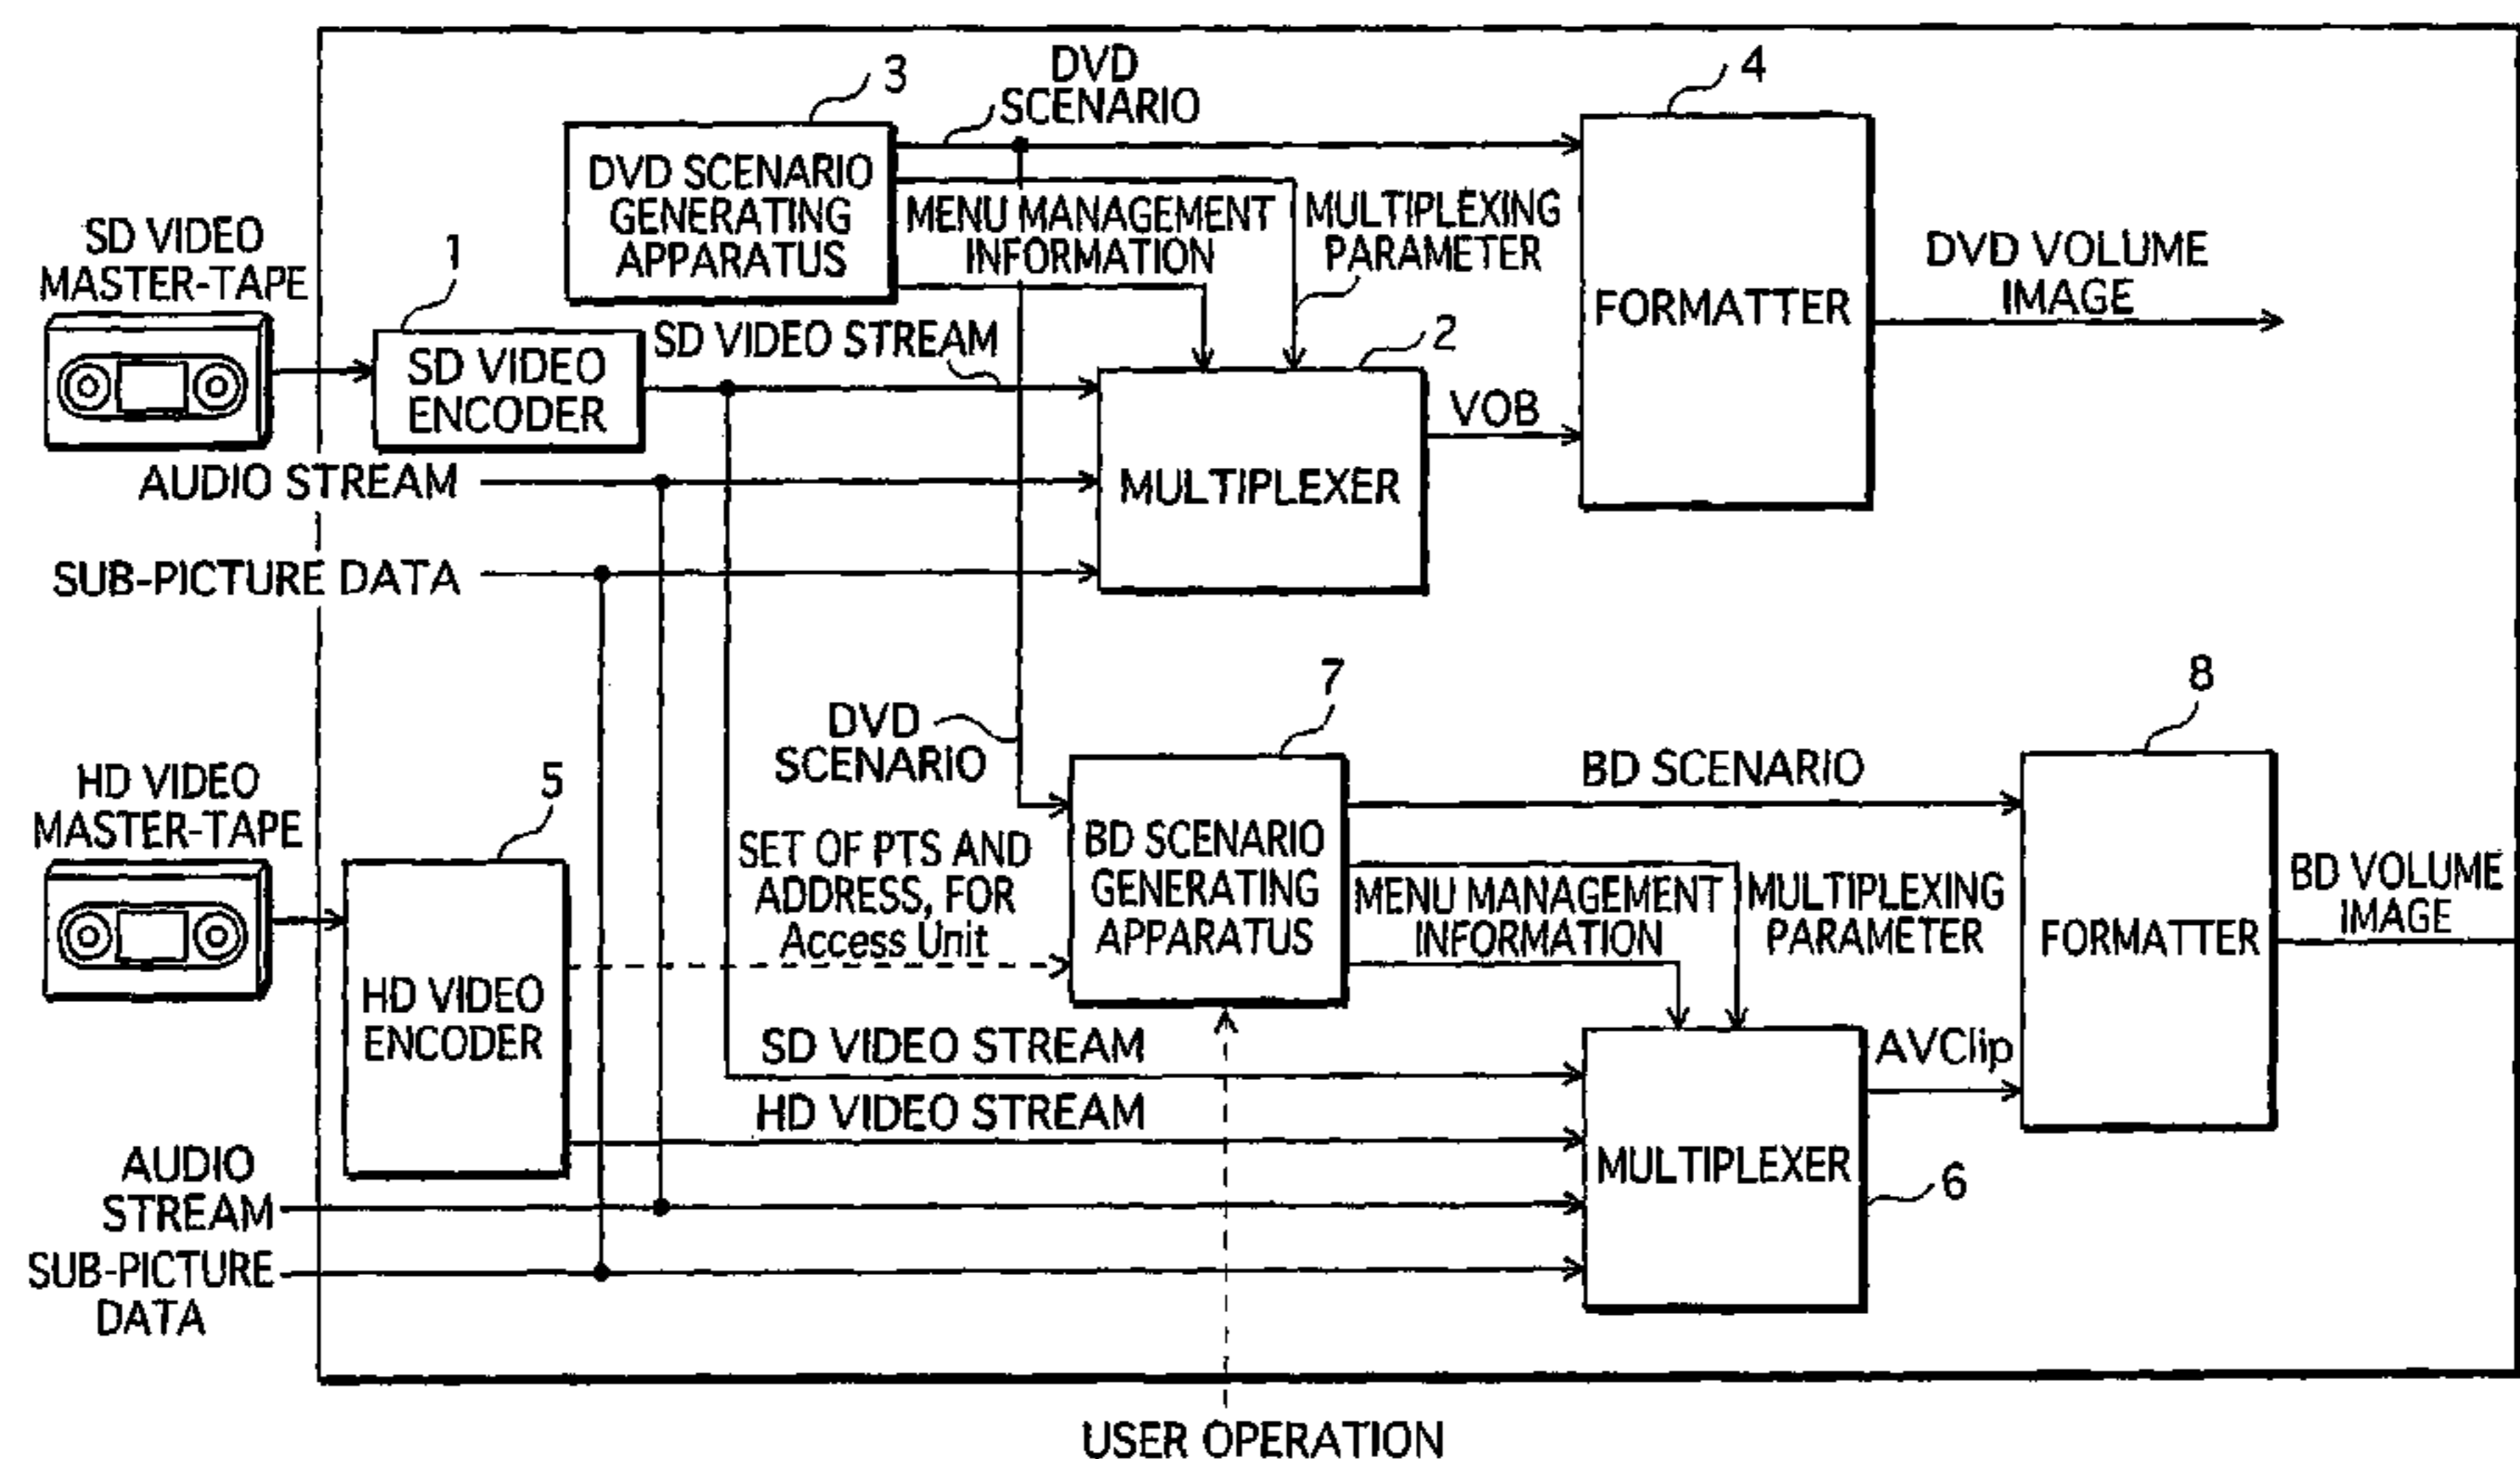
3
DVD SCENARIO
DVD SCENARIO GENERATING APPARATUS
4
MENU MANAGEMENT INFORMATION
MULTIPLEXING PARAMETER
SD VIDEO MASTER-TAPE
1
DVD VOLUME IMAGE
FORMATTER
SD VIDEO STREAM
2
SD VIDEO ENCODER
VOB
AUDIO STREAM
MULTIPLEXER
SUB-PICTURE DATA
7
8
DVD SCENARIO
BD SCENARIO
HD VIDEO MASTER-TAPE
5
SET OF PTS AND ADDRESS, FOR Access Unit
BD SCENARIO GENERATING APPARATUS
MENU MANAGEMENT INFORMATION
MULTIPLEXING PARAMETER
BD VOLUME IMAGE
FORMATTER
HD VIDEO ENCODER
SD VIDEO STREAM
AVClip
HD VIDEO STREAM
MULTIPLEXER
6
AUDIO STREAM
SUB-PICTURE DATA
USER OPERATION